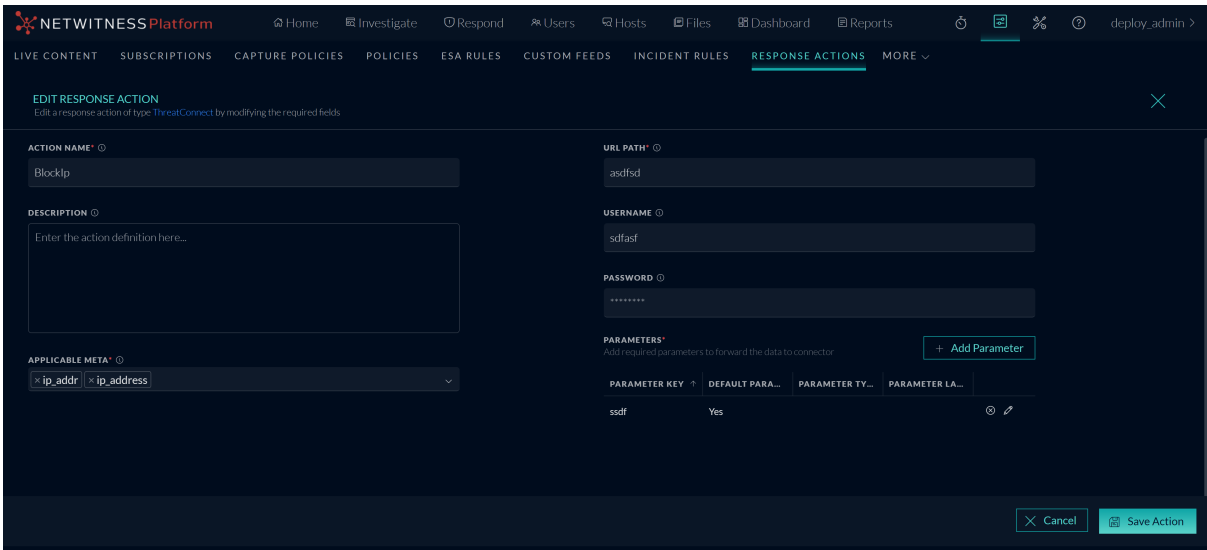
NETWITNESS Platform Home Investigate Respond Users Hosts Files Dashboard Reports deploy_admin >

LIVE CONTENT SUBSCRIPTIONS CAPTURE POLICIES POLICIES ESA RULES CUSTOM FEEDS INCIDENT RULES RESPONSE ACTIONS MORE

EDIT RESPONSE ACTION
Edit a response action of type ThreatConnect by modifying the required fields

ACTION NAME*
BlockIp

DESCRIPTION
Enter the action definition here...

APPLICABLE META*
× ip_addr × ip_address

URL PATH*
asdfsd

USERNAME
sdfasf

PASSWORD
••••••••

PARAMETERS*
Add required parameters to forward the data to connector

+ Add Parameter

| PARAMETER KEY ↑ | DEFAULT PARA... | PARAMETER TY... | PARAMETER LA... |
|---|---|---|---|
| ssdf | Yes | | |

Cancel Save Action